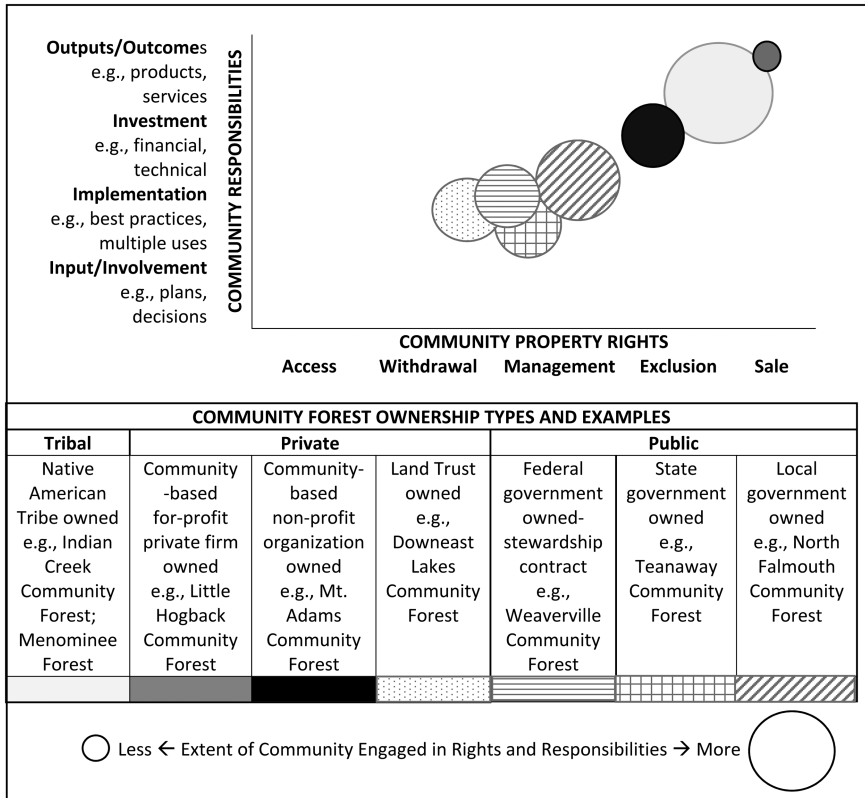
**Outputs/Outcomes** e.g., products, services

**Investment** e.g., financial, technical

**Implementation** e.g., best practices, multiple uses

**Input/Involvement** e.g., plans, decisions

COMMUNITY RESPONSIBILITIES

COMMUNITY PROPERTY RIGHTS

Access Withdrawal Management Exclusion Sale

COMMUNITY FOREST OWNERSHIP TYPES AND EXAMPLES

| Tribal | Private | | | Public | | |
|---|---|---|---|---|---|---|
| Native American Tribe owned e.g., Indian Creek Community Forest; Menominee Forest | Community-based for-profit private firm owned e.g., Little Hogback Community Forest | Community-based non-profit organization owned e.g., Mt. Adams Community Forest | Land Trust owned e.g., Downeast Lakes Community Forest | Federal government owned-stewardship contract e.g., Weaverville Community Forest | State government owned e.g., Teanaway Community Forest | Local government owned e.g., North Falmouth Community Forest |

Less ← Extent of Community Engaged in Rights and Responsibilities → More